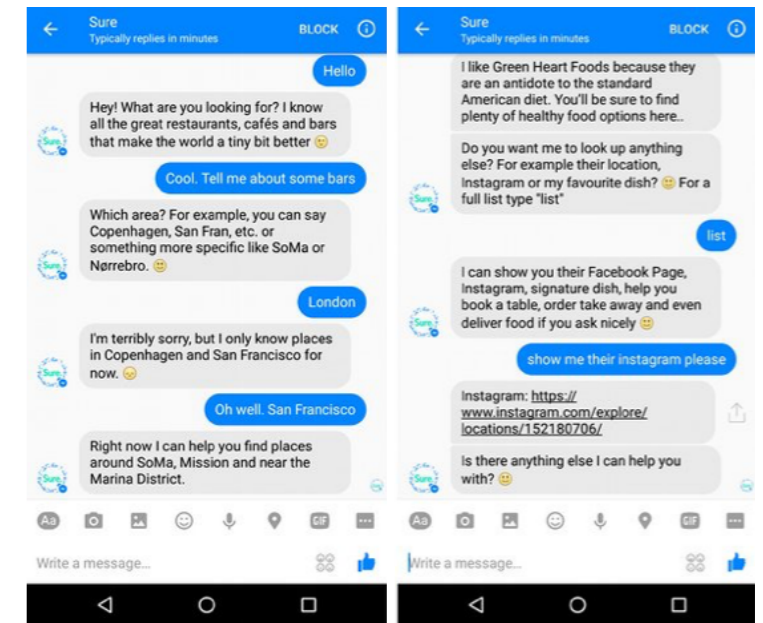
Sure
Typically replies in minutes
BLOCK

Hello

Sure

Hey! What are you looking for? I know all the great restaurants, cafés and bars that make the world a tiny bit better 🙂

Cool. Tell me about some bars

Sure

Which area? For example, you can say Copenhagen, San Fran, etc. or something more specific like SoMa or Nørrebro. 🙂

London

Sure

I'm terribly sorry, but I only know places in Copenhagen and San Francisco for now. 😔

Oh well. San Francisco

Sure

Right now I can help you find places around SoMa, Mission and near the Marina District.

Aa

GIF

Write a message...

Sure
Typically replies in minutes
BLOCK

I like Green Heart Foods because they are an antidote to the standard American diet. You'll be sure to find plenty of healthy food options here..

Do you want me to look up anything else? For example their location, Instagram or my favourite dish? 🙂 For a full list type "list"

Sure

list

I can show you their Facebook Page, Instagram, signature dish, help you book a table, order take away and even deliver food if you ask nicely 🙂

Sure

show me their instagram please

Instagram: https://www.instagram.com/explore/locations/152180706/

Is there anything else I can help you with? 🙂

Sure

Aa

GIF

Write a message...